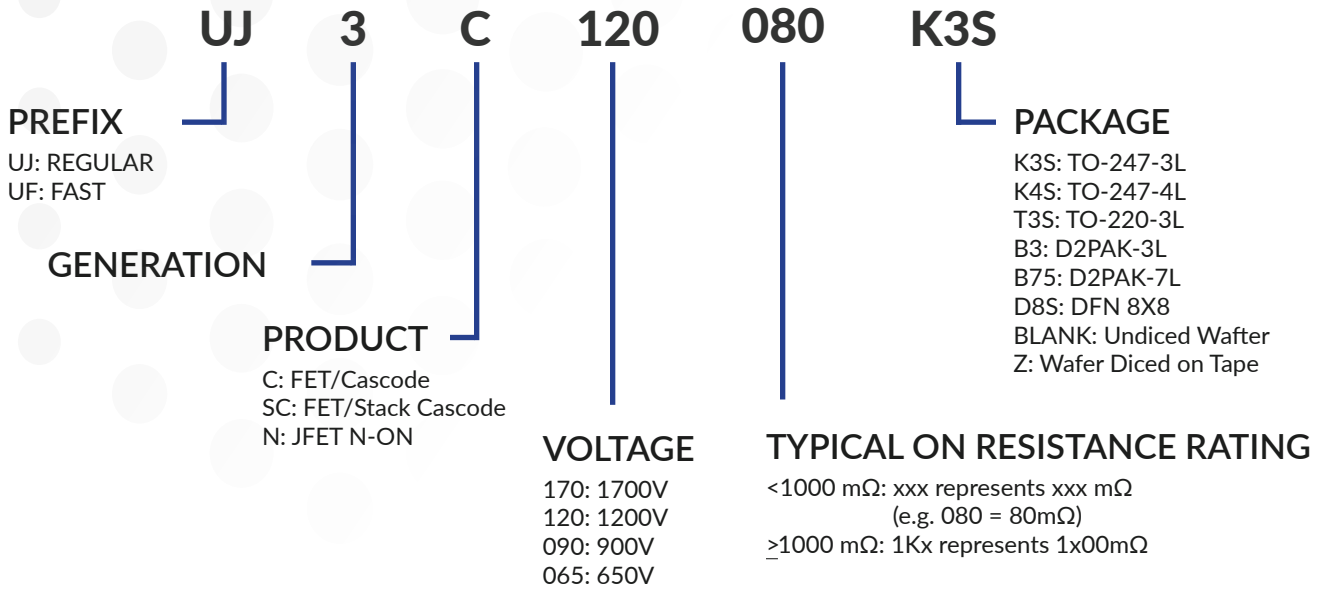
UJ 3 C 120 080 K3S

PREFIX
UJ: REGULAR
UF: FAST

GENERATION

PRODUCT
C: FET/Cascode
SC: FET/Stack Cascode
N: JFET N-ON

VOLTAGE
170: 1700V
120: 1200V
090: 900V
065: 650V

TYPICAL ON RESISTANCE RATING
<1000 mΩ: xxx represents xxx mΩ
(e.g. 080 = 80mΩ)
$\geq$1000 mΩ: 1Kx represents 1x00mΩ

PACKAGE
K3S: TO-247-3L
K4S: TO-247-4L
T3S: TO-220-3L
B3: D2PAK-3L
B75: D2PAK-7L
D8S: DFN 8X8
BLANK: Undiced Wafter
Z: Wafer Diced on Tape